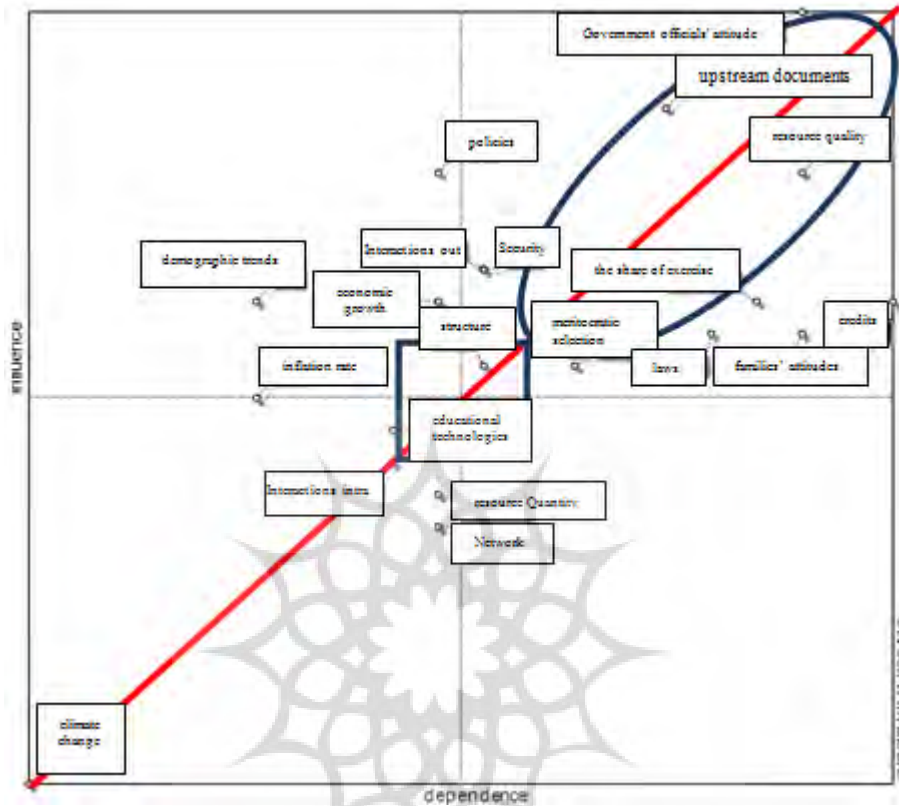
Government officials' attitude

upstream documents

policies

resource quality

demographic trends

Interactions out

Security

the share of exercise

economic growth

structure

meritocratic selection

credits

inflation rate

laws

families' attitudes

influence

educational technologies

Interactions intra

resource Quantity

Network

climate change

dependence